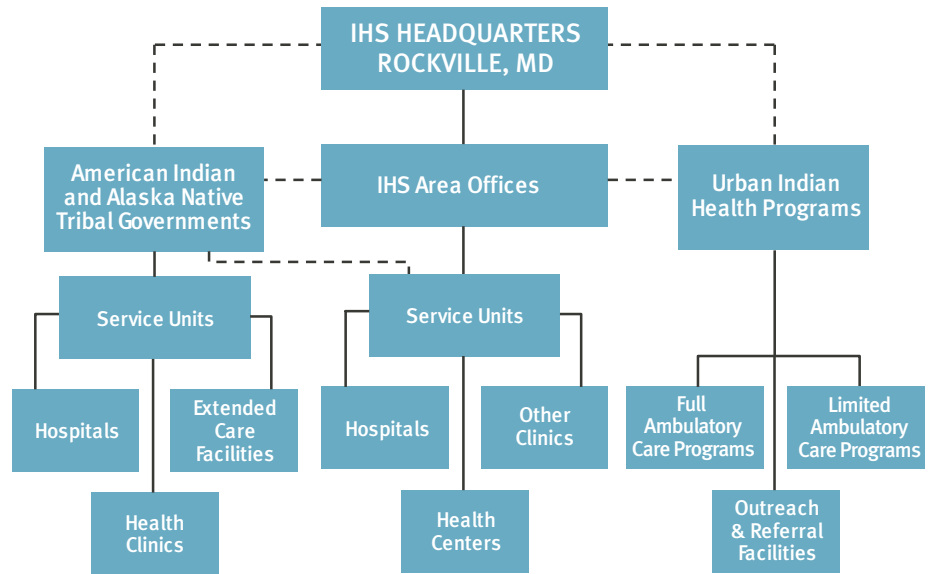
IHS HEADQUARTERS ROCKVILLE, MD

American Indian and Alaska Native Tribal Governments

IHS Area Offices

Urban Indian Health Programs

Service Units

Hospitals

Extended Care Facilities

Health Clinics

Service Units

Hospitals

Other Clinics

Health Centers

Full Ambulatory Care Programs

Limited Ambulatory Care Programs

Outreach & Referral Facilities